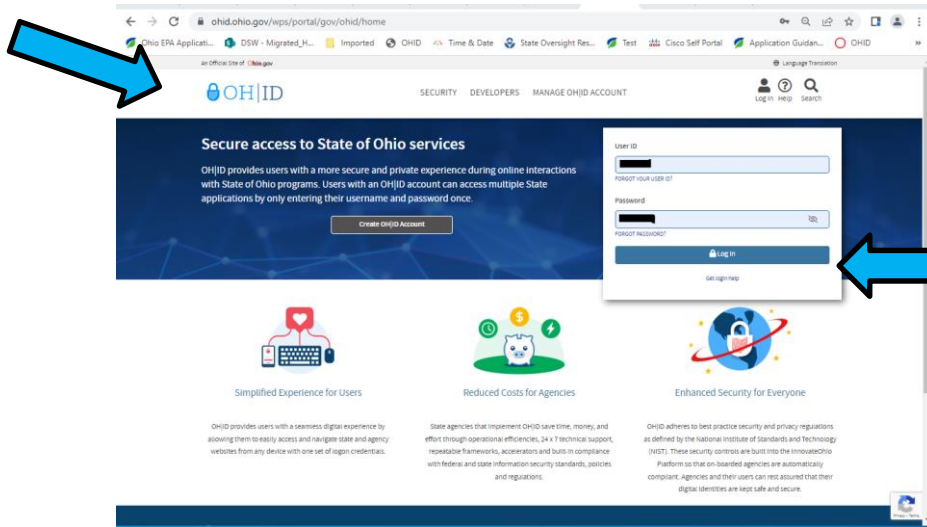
ohid.ohio.gov/wps/portal/gov/ohid/home

Ohio EPA Applicati... DSW - Migrated_H... Imported OHID Time & Date State Oversight Res... Test Cisco Self Portal Application Guidan... OHID

An Official Site of Ohio.gov

Language Translation

OH|ID

SECURITY DEVELOPERS MANAGE OH|ID ACCOUNT

Log in Help Search

Secure access to State of Ohio services

OH|ID provides users with a more secure and private experience during online interactions with State of Ohio programs. Users with an OH|ID account can access multiple State applications by only entering their username and password once.

Create OH|ID Account

User ID

FORGOT YOUR USER ID?

Password

FORGOT PASSWORD?

Log In

Get login help

Simplified Experience for Users

OH|ID provides users with a seamless digital experience by allowing them to easily access and navigate state and agency websites from any device with one set of logon credentials.

Reduced Costs for Agencies

State agencies that implement OH|ID save time, money, and effort through operational efficiencies, 24 x 7 technical support, repeatable frameworks, accelerators and built-in compliance with federal and state information security standards, policies and regulations.

Enhanced Security for Everyone

OH|ID adheres to best practice security and privacy regulations as defined by the National Institute of Standards and Technology (NIST). These security controls are built into the InnovateOhio Platform so that on-boarded agencies are automatically compliant. Agencies and their users can rest assured that their digital identities are kept safe and secure.

Privacy - Terms